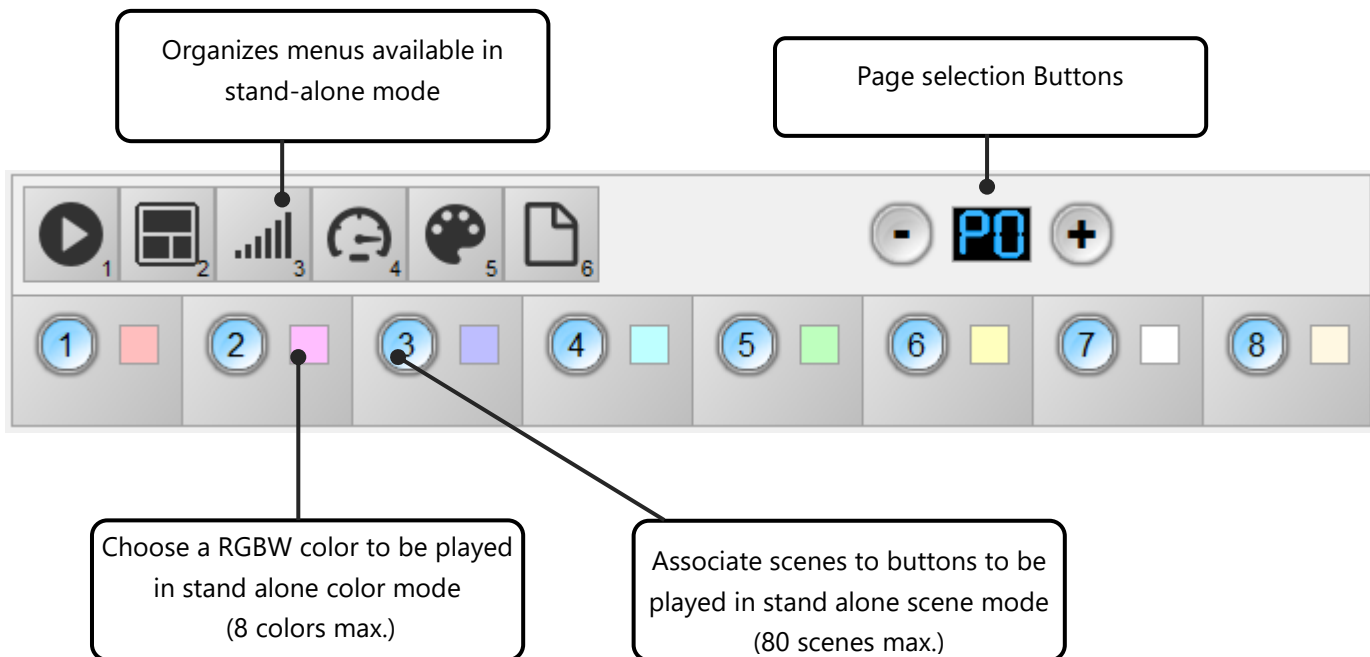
Organizes menus available in stand-alone mode

Page selection Buttons

1 2 3 4 5 6

-
P0
+

1 2 3 4 5 6 7 8

Choose a RGBW color to be played in stand alone color mode (8 colors max.)

Associate scenes to buttons to be played in stand alone scene mode (80 scenes max.)